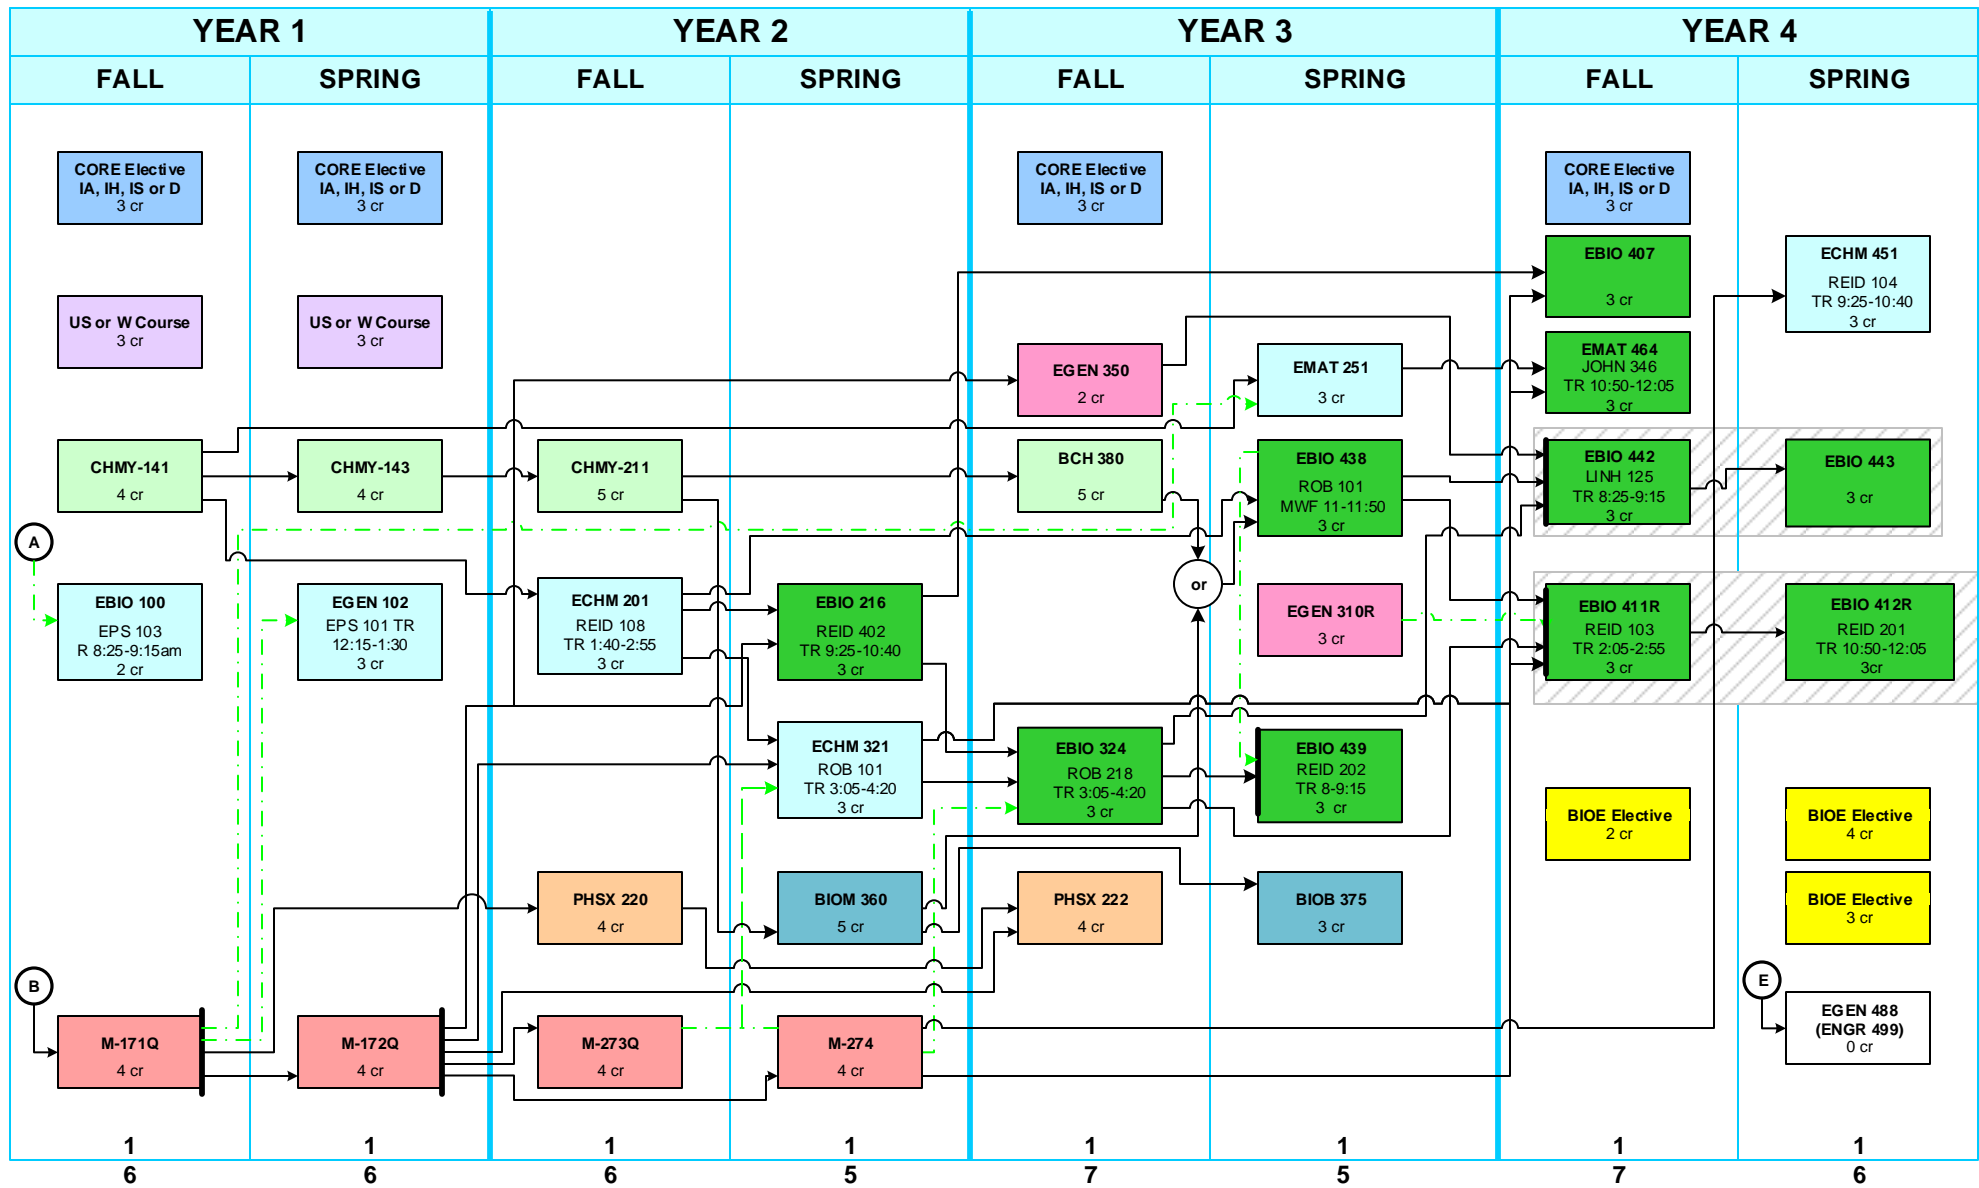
YEAR 1

FALL

CORE Elective IA, IH, IS or D 3 cr

US or W Course 3 cr

CHMY-141 4 cr

A

EBIO 100 EPS 103 R 8:25-9:15am 2 cr

B

M-171Q 4 cr

16

SPRING

CORE Elective IA, IH, IS or D 3 cr

US or W Course 3 cr

CHMY-143 4 cr

EGEN 102 EPS 101 TR 12:15-1:30 3 cr

M-172Q 4 cr

16

YEAR 2

FALL

CHMY-211 5 cr

ECHM 201 REID 108 TR 1:40-2:55 3 cr

PHSX 220 4 cr

M-273Q 4 cr

16

SPRING

EBIO 216 REID 402 TR 9:25-10:40 3 cr

ECHM 321 ROB 101 TR 3:05-4:20 3 cr

BIOM 360 5 cr

M-274 4 cr

15

YEAR 3

FALL

CORE Elective IA, IH, IS or D 3 cr

EGEN 350 2 cr

BCH 380 5 cr

or

EBIO 324 ROB 218 TR 3:05-4:20 3 cr

PHSX 222 4 cr

17

SPRING

EMAT 251 3 cr

EBIO 438 ROB 101 MWF 11-11:50 3 cr

EGEN 310R 3 cr

EBIO 439 REID 202 TR 8-9:15 3 cr

BIOB 375 3 cr

15

YEAR 4

FALL

CORE Elective IA, IH, IS or D 3 cr

EBIO 407 3 cr

EMAT 464 JOHN 346 TR 10:50-12:05 3 cr

EBIO 442 LINH 125 TR 8:25-9:15 3 cr

EBIO 411R REID 103 TR 2:05-2:55 3 cr

BIOE Elective 2 cr

17

SPRING

ECHM 451 REID 104 TR 9:25-10:40 3 cr

EBIO 443 3 cr

EBIO 412R REID 201 TR 10:50-12:05 3cr

BIOE Elective 4 cr

BIOE Elective 3 cr

E

EGEN 488 (ENGR 499) 0 cr

16